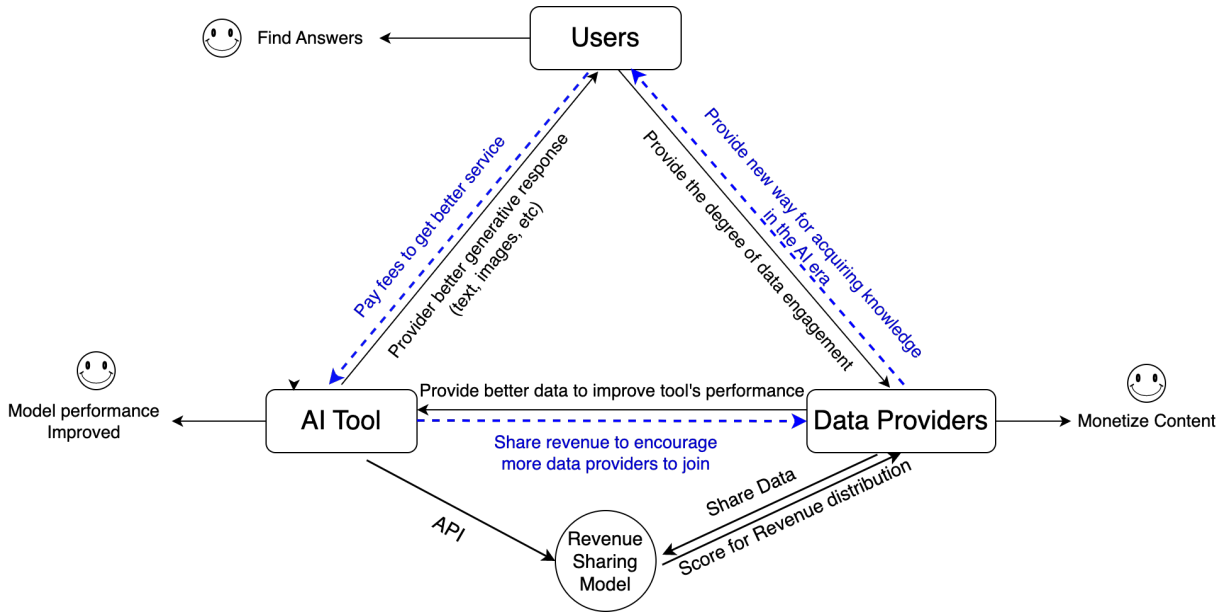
Find Answers

Users

Pay fees to get better service

Provider better generative response (text, images, etc)

Provide the degree of data engagement

Provide new way for acquiring knowledge In the AI era

Model performance Improved

AI Tool

Provide better data to improve tool's performance

Share revenue to encourage more data providers to join

Data Providers

Monetize Content

API

Revenue Sharing Model

Share Data

Score for Revenue distribution